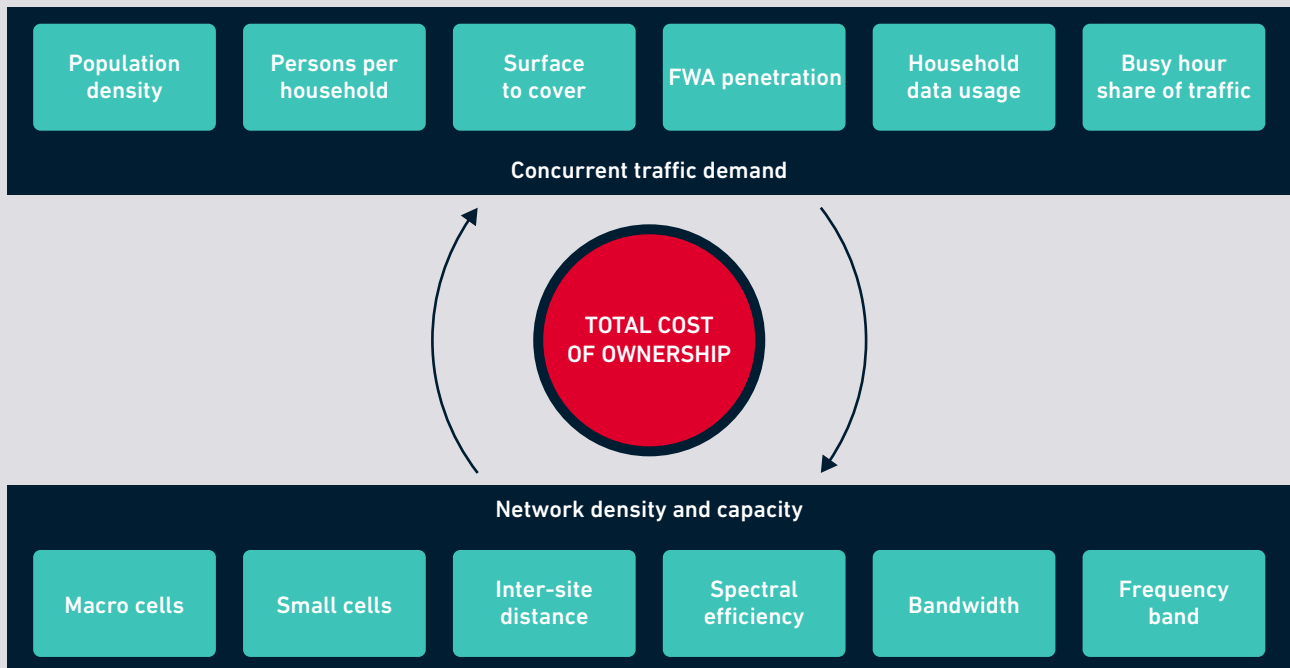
Population density

Persons per household

Surface to cover

FWA penetration

Household data usage

Busy hour share of traffic

Concurrent traffic demand

TOTAL COST OF OWNERSHIP

Network density and capacity

Macro cells

Small cells

Inter-site distance

Spectral efficiency

Bandwidth

Frequency band